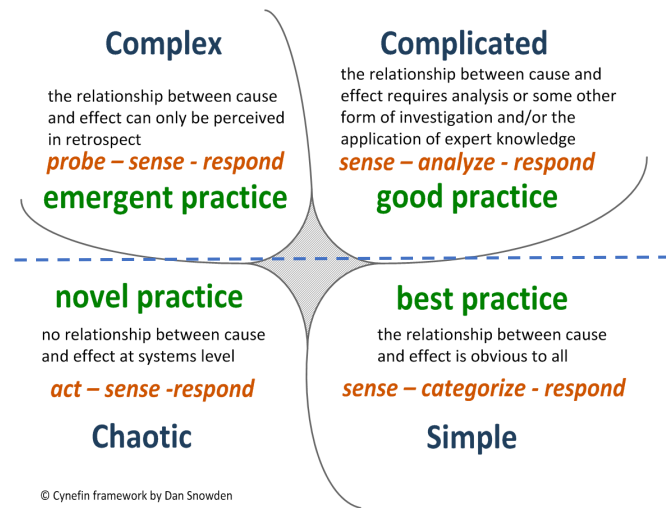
Complex

the relationship between cause and effect can only be perceived in retrospect

probe – sense - respond

emergent practice

Complicated

the relationship between cause and effect requires analysis or some other form of investigation and/or the application of expert knowledge

sense – analyze - respond

good practice

novel practice

no relationship between cause and effect at systems level

act – sense -respond

Chaotic

best practice

the relationship between cause and effect is obvious to all

sense – categorize - respond

Simple

© Cynefin framework by Dan Snowden